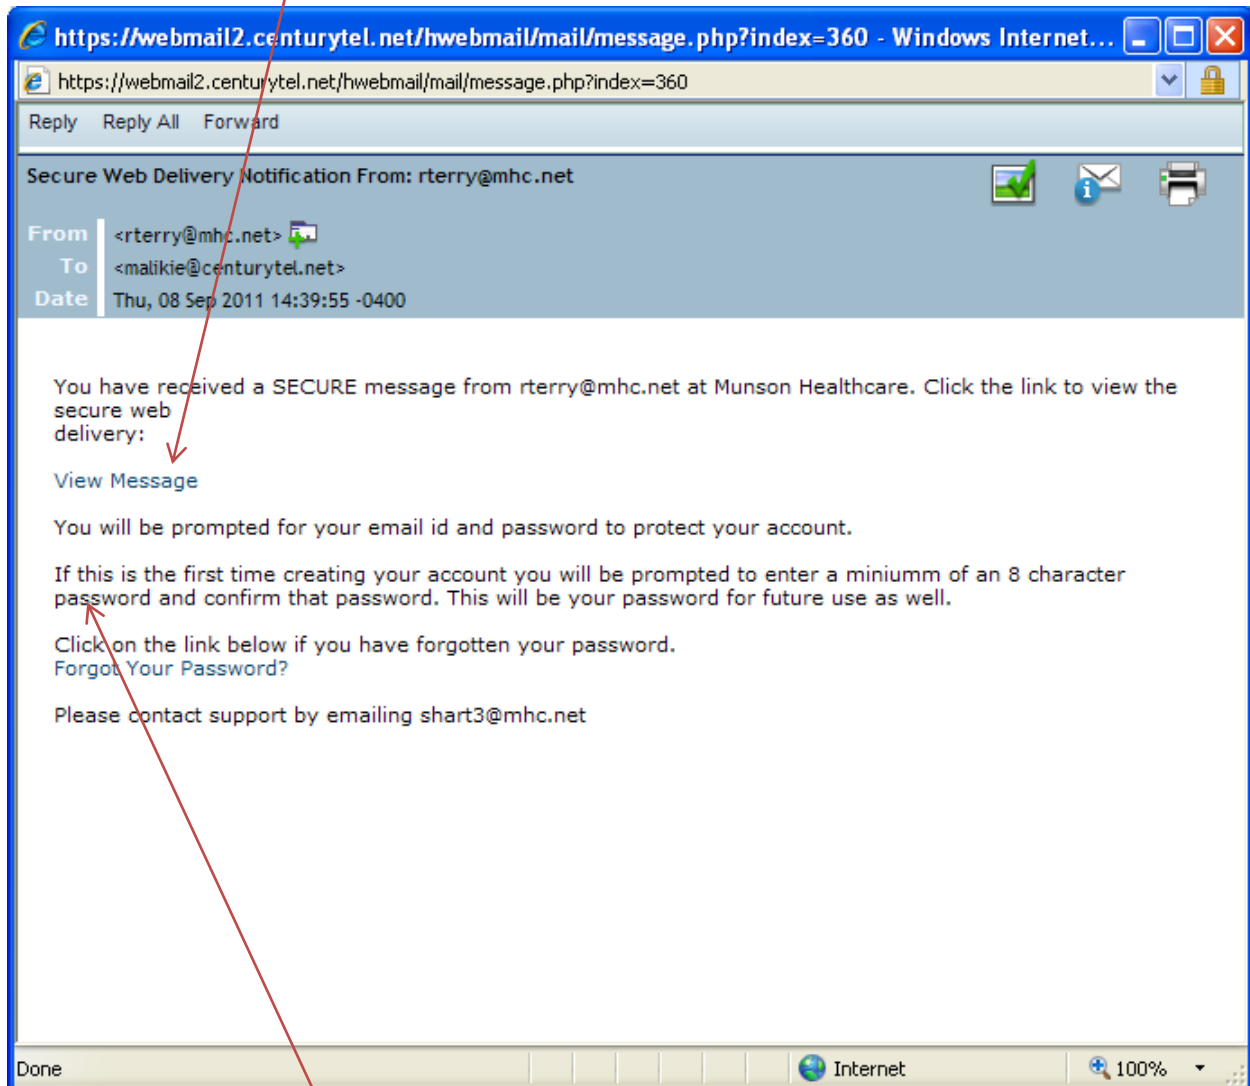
https://webmail2.centurytel.net/hwebmail/mail/message.php?index=360 - Windows Internet...

https://webmail2.centurytel.net/hwebmail/mail/message.php?index=360

Reply Reply All Forward

Secure Web Delivery Notification From: rterry@mhc.net

From <rterry@mhc.net>
To <malikie@centurytel.net>
Date Thu, 08 Sep 2011 14:39:55 -0400

You have received a SECURE message from rterry@mhc.net at Munson Healthcare. Click the link to view the secure web delivery:

View Message

You will be prompted for your email id and password to protect your account.

If this is the first time creating your account you will be prompted to enter a miniumm of an 8 character password and confirm that password. This will be your password for future use as well.

Click on the link below if you have forgotten your password.
Forgot Your Password?

Please contact support by emailing shart3@mhc.net

Done Internet 100%